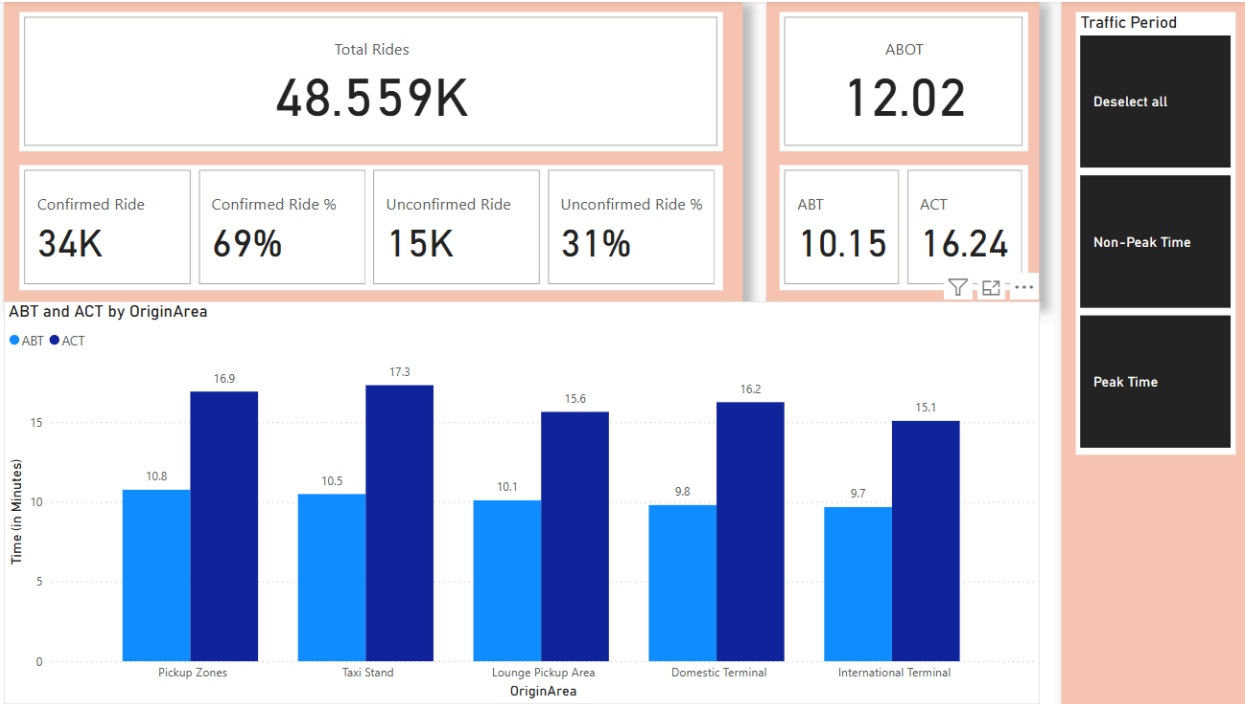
Total Rides
48.559K

ABOT
12.02

Traffic Period

Deselect all

Non-Peak Time

Peak Time

Confirmed Ride
34K

Confirmed Ride %
69%

Unconfirmed Ride
15K

Unconfirmed Ride %
31%

ABT
10.15

ACT
16.24

ABT and ACT by OriginArea

ABT ACT

Time (in Minutes)

0
5
10
15

10.8
16.9
10.5
17.3
10.1
15.6
9.8
16.2
9.7
15.1

Pickup Zones
Taxi Stand
Lounge Pickup Area
Domestic Terminal
International Terminal

OriginArea